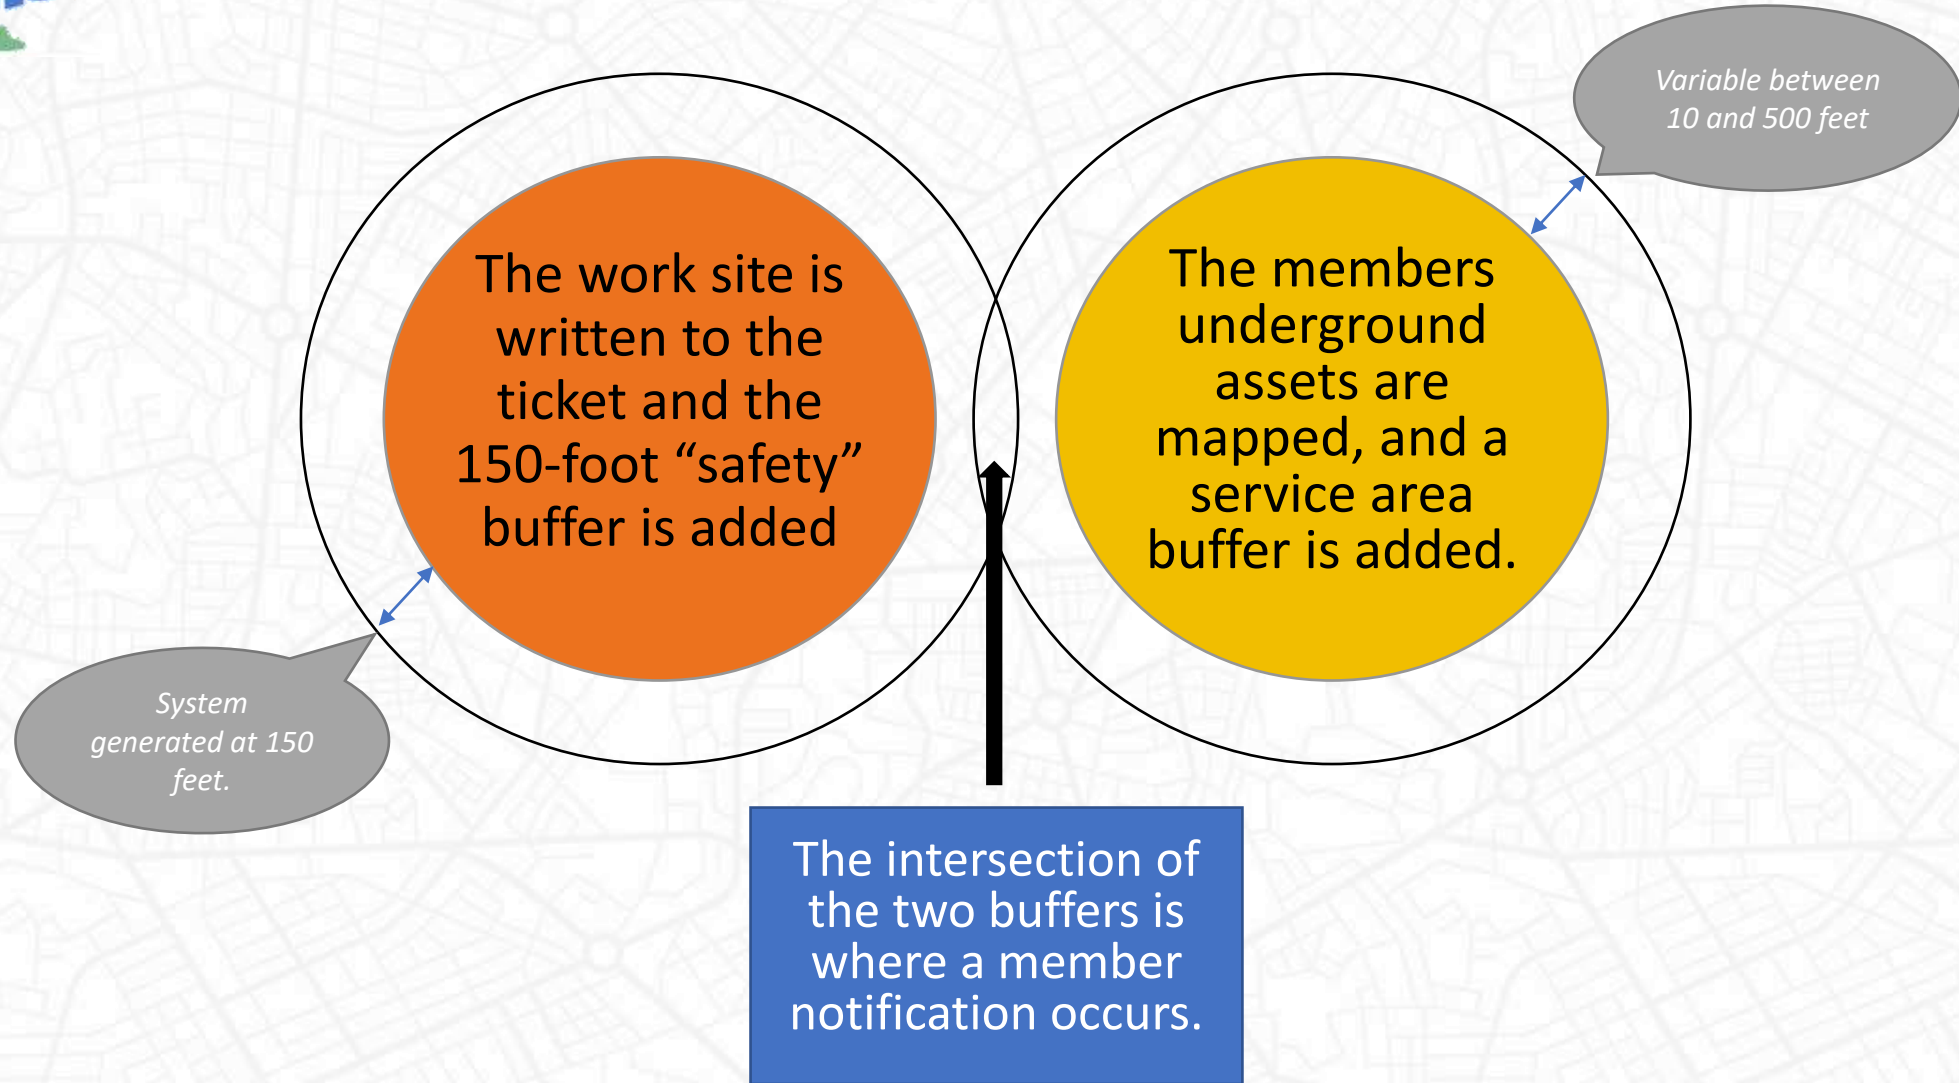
Variable between 10 and 500 feet

The work site is written to the ticket and the 150-foot “safety” buffer is added

The members underground assets are mapped, and a service area buffer is added.

System generated at 150 feet.

The intersection of the two buffers is where a member notification occurs.